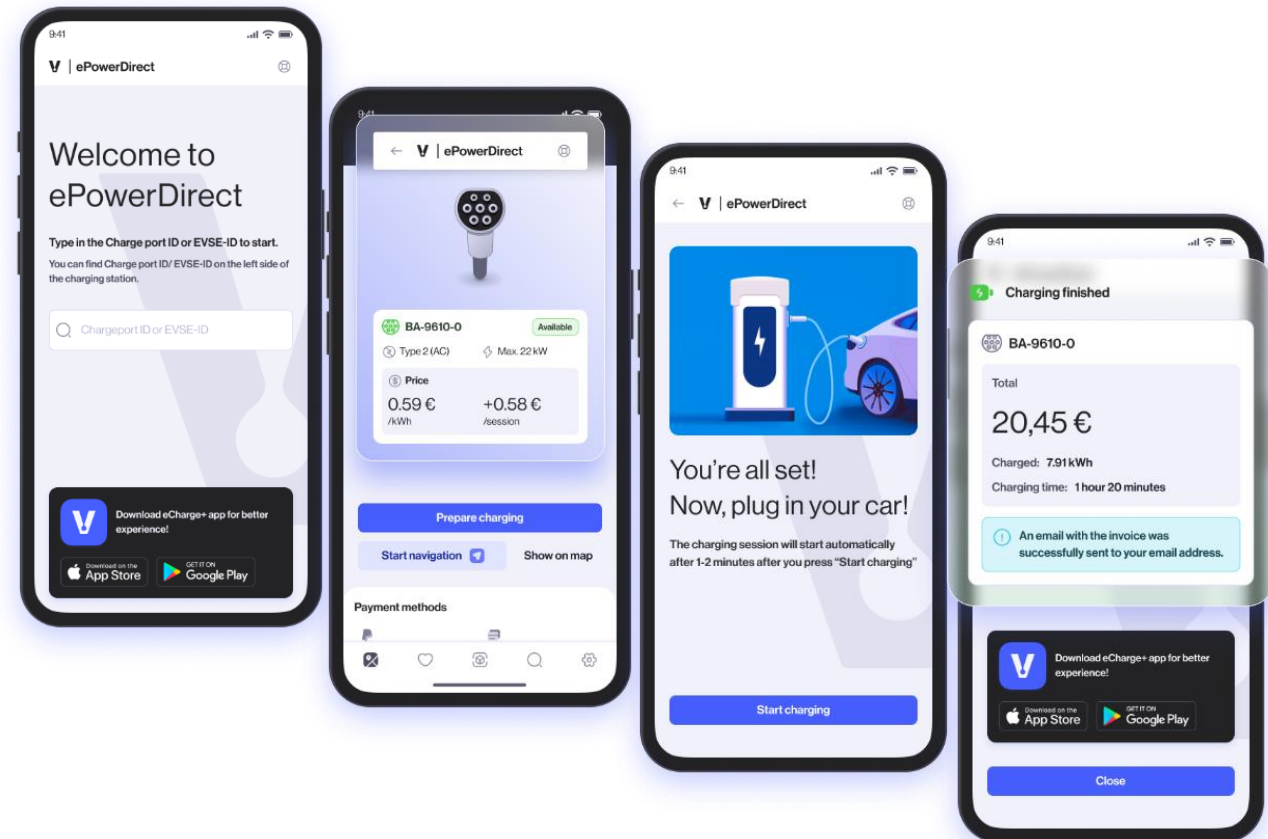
9:41

V | ePowerDirect

Welcome to ePowerDirect

Type in the Charge port ID or EVSE-ID to start.

You can find Charge port ID/ EVSE-ID on the left side of the charging station.

Chargeport ID or EVSE-ID

Download eCharge+ app for better experience!

Download on the App Store

GET IT ON Google Play

9:41

← V | ePowerDirect

BA-9610-0

Available

Type 2 (AC)

Max. 22 kW

Price

0.59 €
/kWh

+0.58 €
/session

Prepare charging

Start navigation

Show on map

Payment methods

9:41

← V | ePowerDirect

You're all set!
Now, plug in your car!

The charging session will start automatically after 1-2 minutes after you press "Start charging"

Start charging

9:41

Charging finished

BA-9610-0

Total

20,45 €

Charged: 7.91 kWh

Charging time: 1 hour 20 minutes

An email with the invoice was successfully sent to your email address.

Download eCharge+ app for better experience!

Download on the App Store

GET IT ON Google Play

Close